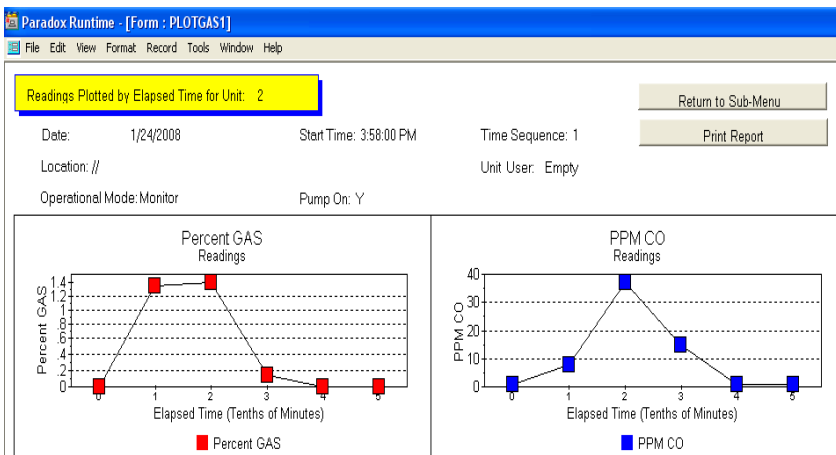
Paradox Runtime - [Form : PLOTGAS1]

File Edit View Format Record Tools Window Help

Readings Plotted by Elapsed Time for Unit: 2

Return to Sub-Menu

Print Report

Date: 1/24/2008

Start Time: 3:58:00 PM

Time Sequence: 1

Location: //

Unit User: Empty

Operational Mode: Monitor

Pump On: Y

Percent GAS
Readings

Percent GAS

1.4
1.2
1
.8
.6
.4
.2
0

0 1 2 3 4 5

Elapsed Time (Tenths of Minutes)

Percent GAS

PPM CO
Readings

PPM CO

40
30
20
10
0

0 1 2 3 4 5

Elapsed Time (Tenths of Minutes)

PPM CO